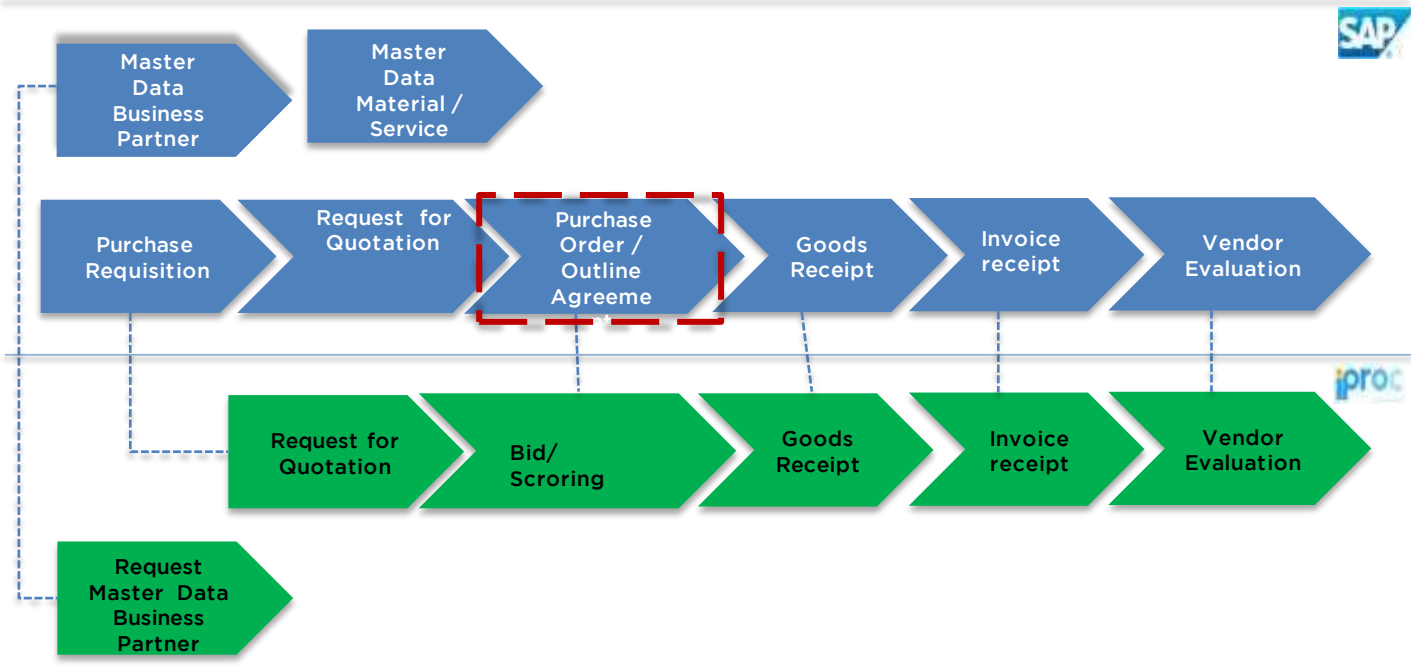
SAP

Master Data Business Partner

Master Data Material / Service

Purchase Requisition

Request for Quotation

Purchase Order / Outline Agreeme

Goods Receipt

Invoice receipt

Vendor Evaluation

iproc

Request for Quotation

Bid/ Scroring

Goods Receipt

Invoice receipt

Vendor Evaluation

Request Master Data Business Partner